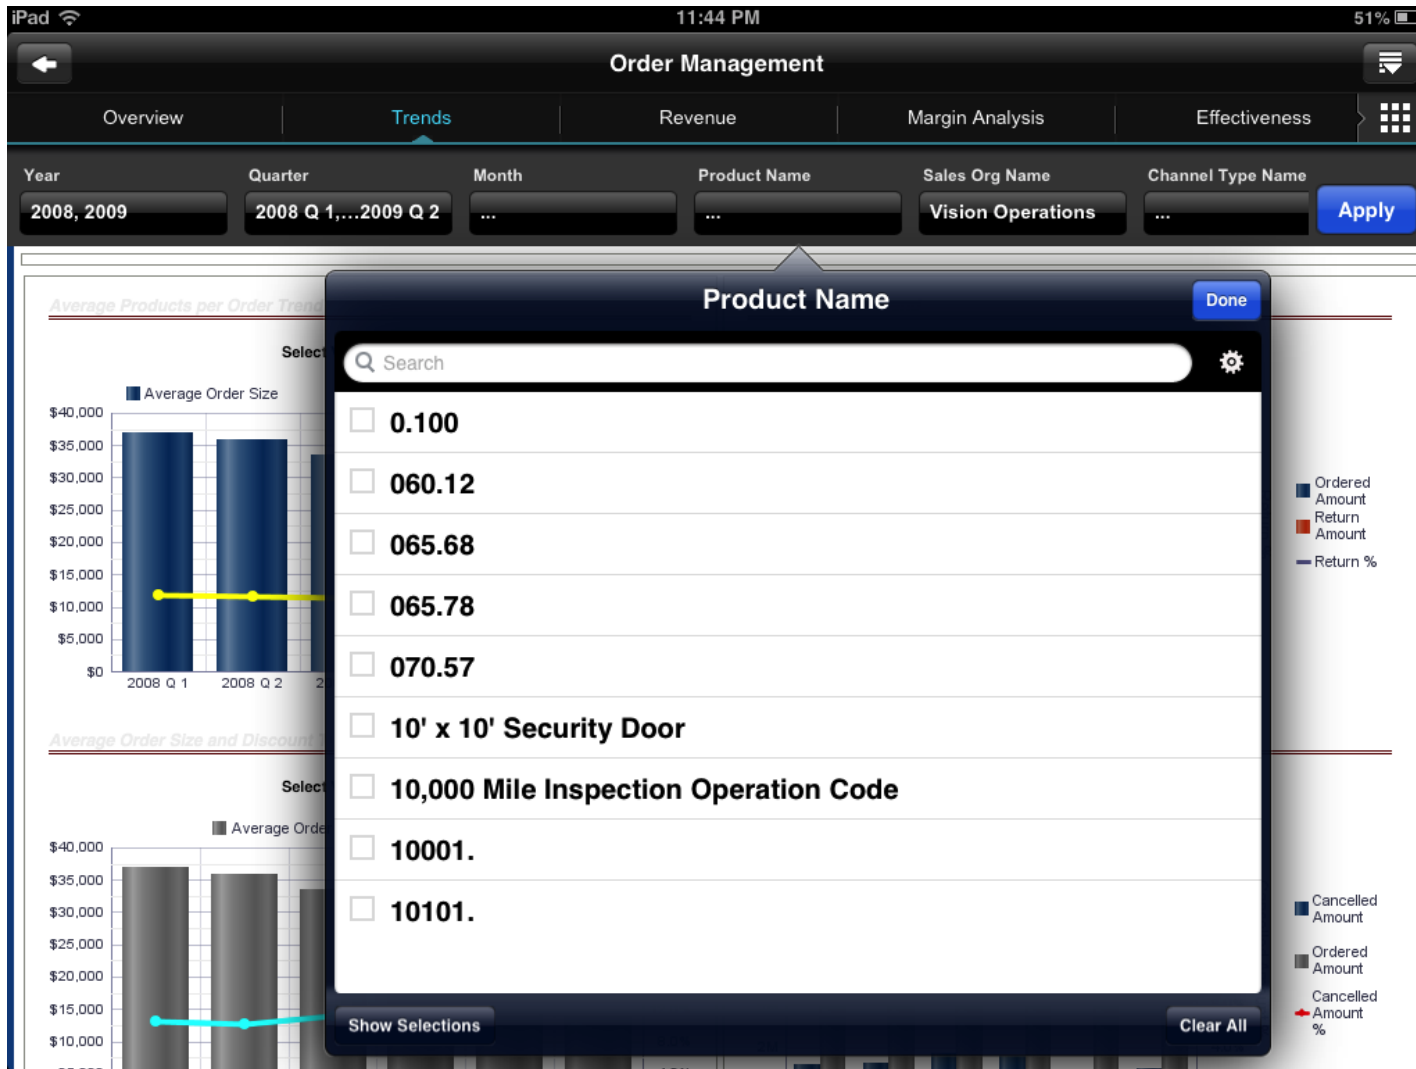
iPad 11:44 PM 51%

Order Management

Overview Trends Revenue Margin Analysis Effectiveness

Year
2008, 2009

Quarter
2008 Q 1,...2009 Q 2

Month
...

Product Name
...

Sales Org Name
Vision Operations

Channel Type Name
...

Apply

Average Products per Order Trend

Select

Average Order Size

$40,000
$35,000
$30,000
$25,000
$20,000
$15,000
$10,000
$5,000
$0

2008 Q 1 2008 Q 2 2

Ordered Amount
Return Amount
Return %

Average Order Size and Discount

Select

Average Orde

$40,000
$35,000
$30,000
$25,000
$20,000
$15,000
$10,000

Cancelled Amount
Ordered Amount
Cancelled Amount %

Product Name
Done

Search

0.100
060.12
065.68
065.78
070.57
10' x 10' Security Door
10,000 Mile Inspection Operation Code
10001.
10101.

Show Selections
Clear All